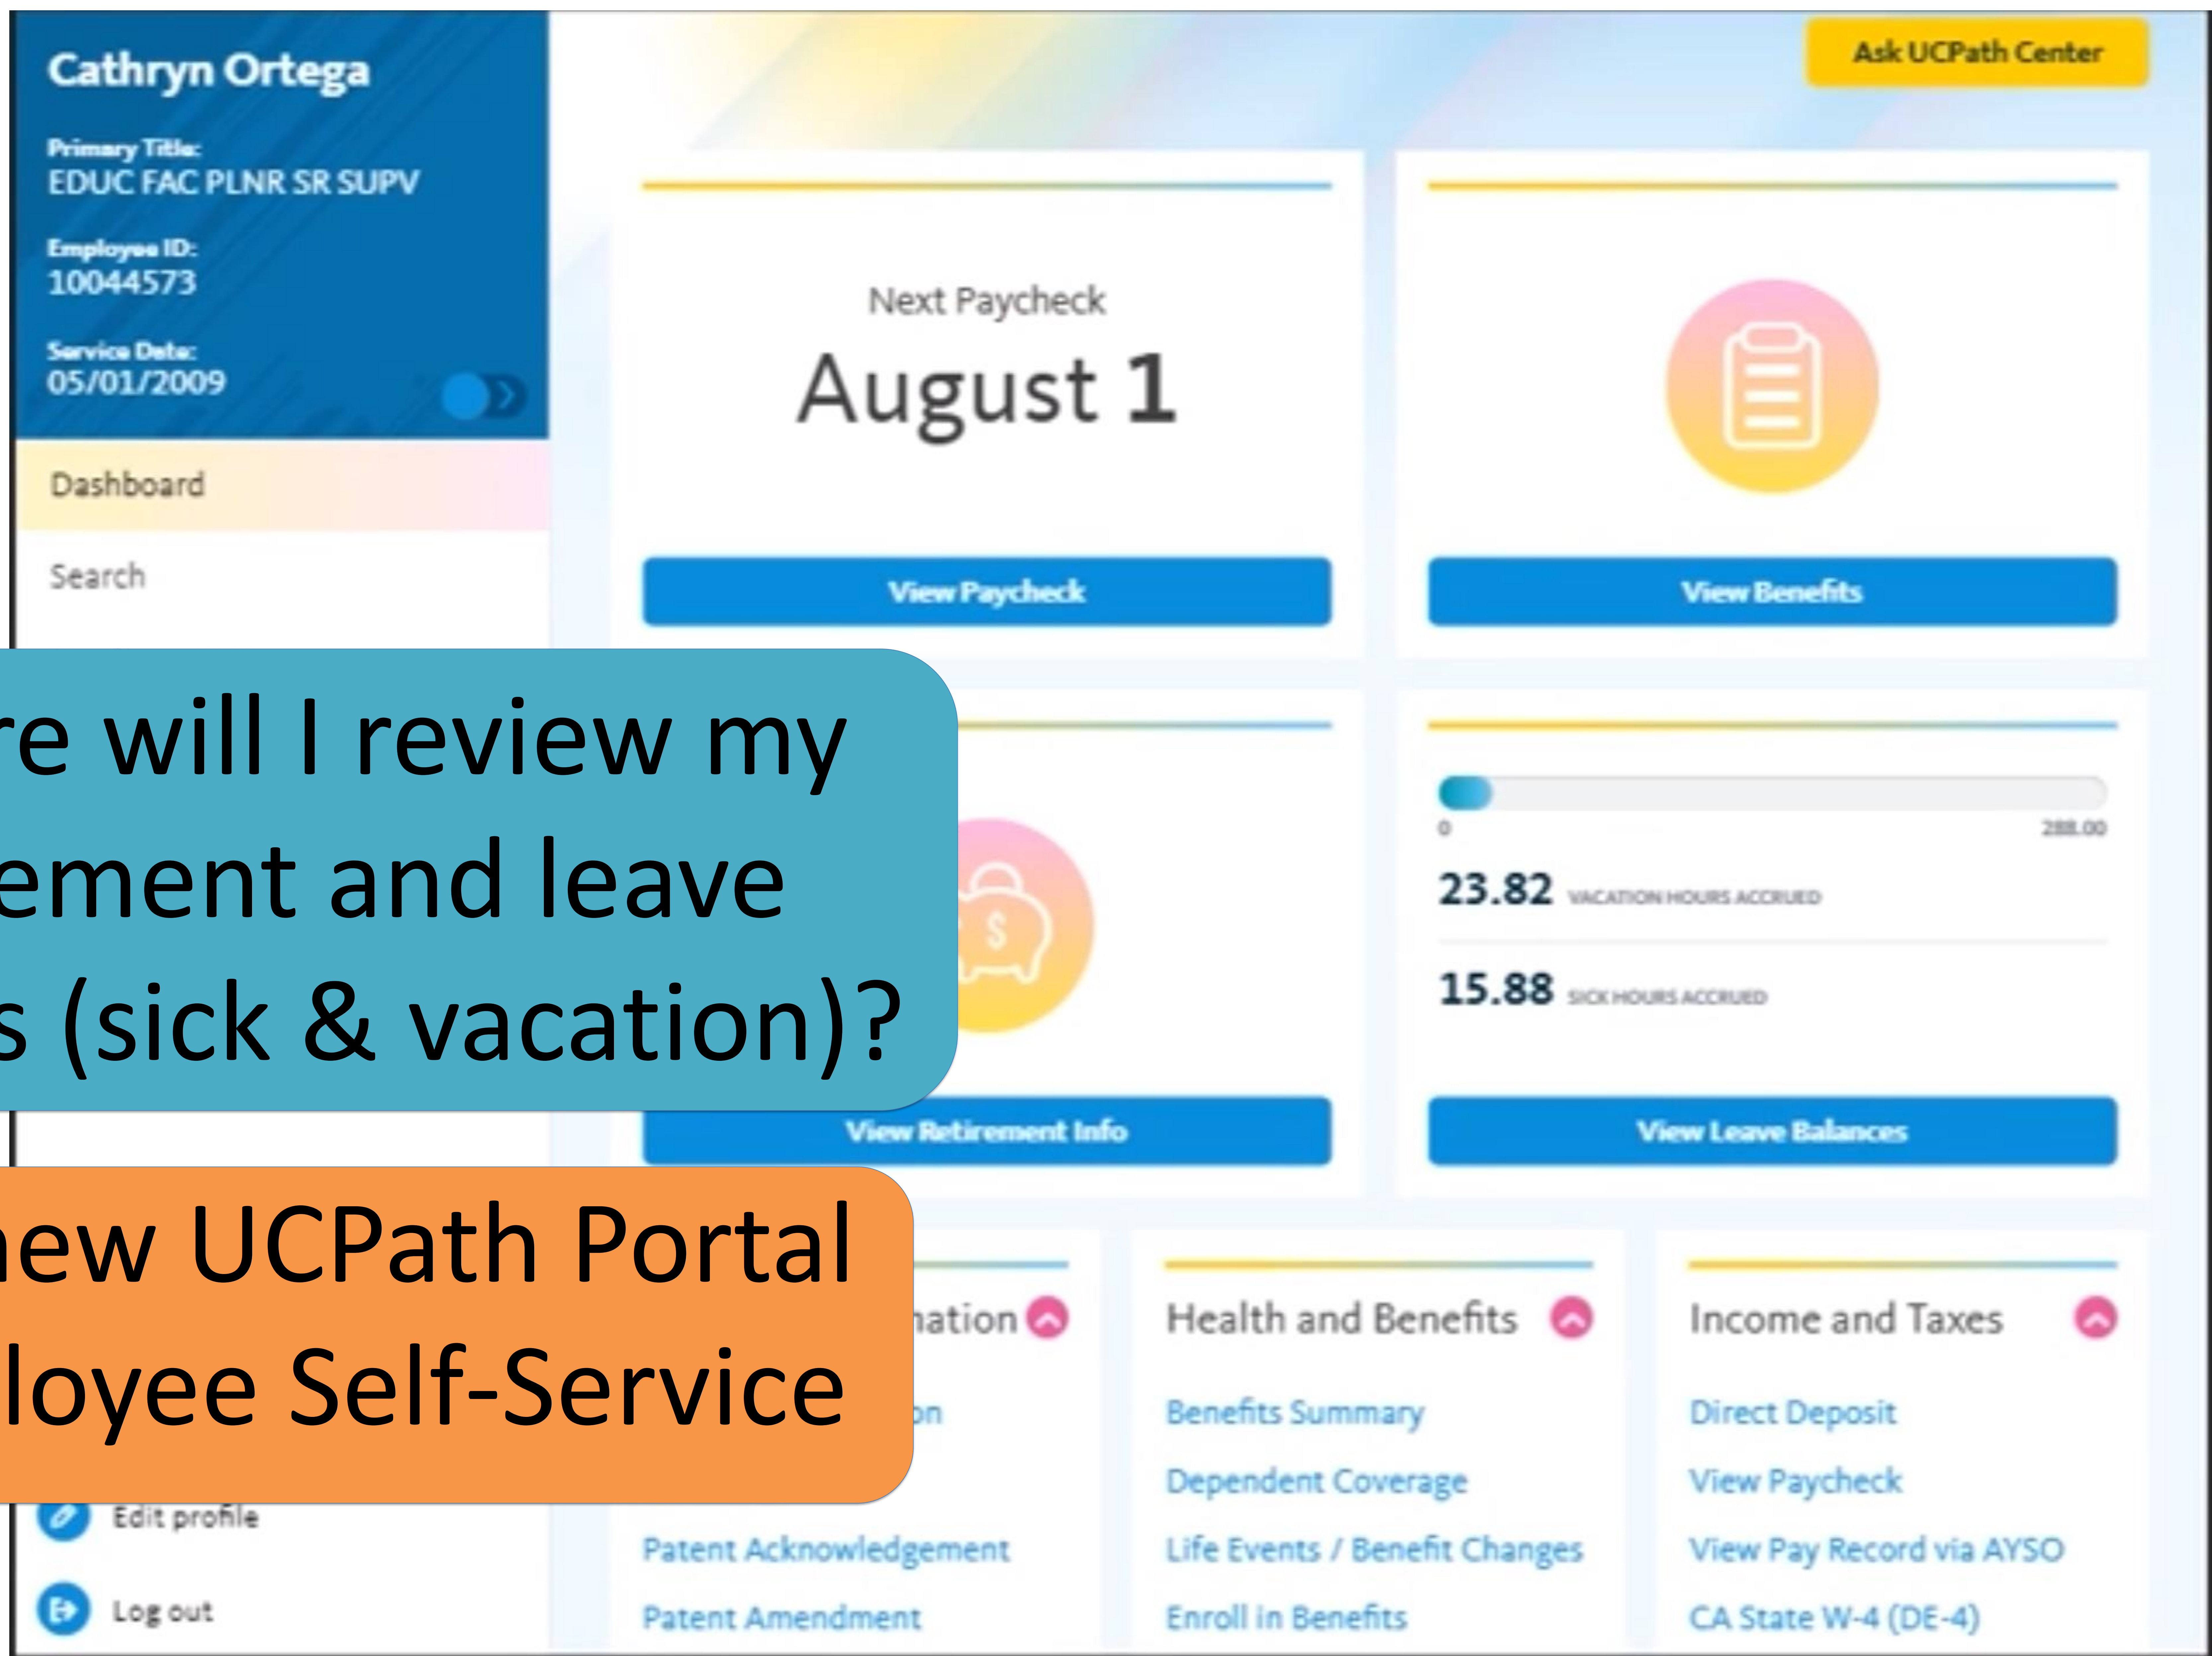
Cathryn Ortega

Primary Title:
EDUC FAC PLNR SR SUPV

Employee ID:
10044573

Service Date:
05/01/2009

Dashboard

Search

Ask UCPath Center

Next Paycheck
August 1

View Paycheck

View Benefits

re will I review my ement and leave s (sick & vacation)?

0
288.00

23.82 VACATION HOURS ACCRUED

15.88 SICK HOURS ACCRUED

View Retirement Info

View Leave Balances

new UCPath Portal loyee Self-Service

ation

on

Patent Acknowledgement

Patent Amendment

Health and Benefits

Benefits Summary

Dependent Coverage

Life Events / Benefit Changes

Enroll in Benefits

Income and Taxes

Direct Deposit

View Paycheck

View Pay Record via AYSO

CA State W-4 (DE-4)

Edit profile

Log out